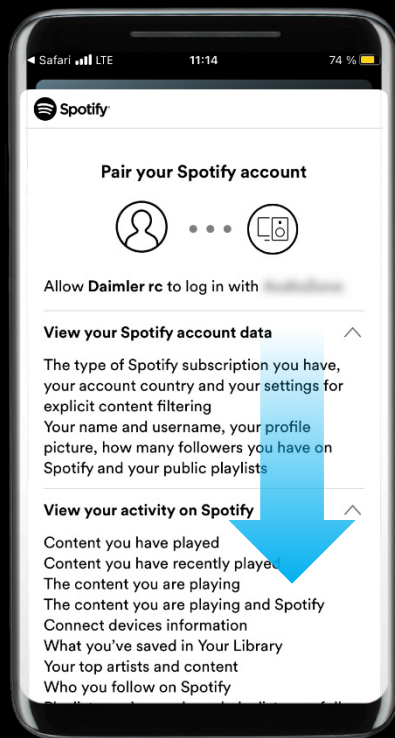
◂ Safari LTE 11:14 74 %

Spotify

Pair your Spotify account

Allow Daimler rc to log in with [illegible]

View your Spotify account data

The type of Spotify subscription you have, your account country and your settings for explicit content filtering
Your name and username, your profile picture, how many followers you have on Spotify and your public playlists

View your activity on Spotify

Content you have played
Content you have recently played
The content you are playing
The content you are playing and Spotify Connect devices information
What you've saved in Your Library
Your top artists and content
Who you follow on Spotify
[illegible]